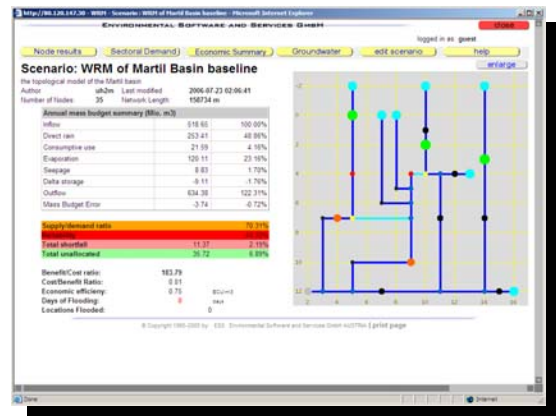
http://80.120.147.30 - WRM - Scenario : WRM of Martil Basin baseline - Microsoft Internet Explorer

Environmental Software and Services GmbH

close

logged in as guest

Node results | Sectoral Demand | Economic Summary | Groundwater | edit scenario | help

enlarge

Scenario: WRM of Martil Basin baseline

the topological model of the Martil basin

Author uh2m Last modified 2006-07-23 02:06:41

Number of Nodes 35 Network Length 158734 m

| Annual mass budget summary (Mio. m3) | | |
|---|---|---|
| Inflow | 518.65 | 100.00% |
| Direct rain | 253.41 | 48.86% |
| Consumptive use | 21.59 | 4.16% |
| Evaporation | 120.11 | 23.16% |
| Seepage | 8.83 | 1.70% |
| Delta storage | -9.11 | -1.76% |
| Outflow | 634.38 | 122.31% |
| Mass Budget Error | -3.74 | -0.72% |

| | | |
|---|---|---|
| Supply/demand ratio | | 78.31% |
| Reliability | | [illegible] |
| Total shortfall | 11.37 | 2.19% |
| Total unallocated | 35.72 | 6.89% |

Benefit/Cost ratio: 183.79

Cost/Benefit Ratio: 0.01

Economic efficiency: 0.75 EC/m3

Days of Flooding: 0 days

Locations Flooded: 0

© Copyright 1995-2005 by ESS Environmental Software and Services GmbH AUSTRIA | print page

12 10 8 6 4 2 0 -2

2 4 6 8 10 12 14 16

Done

Internet